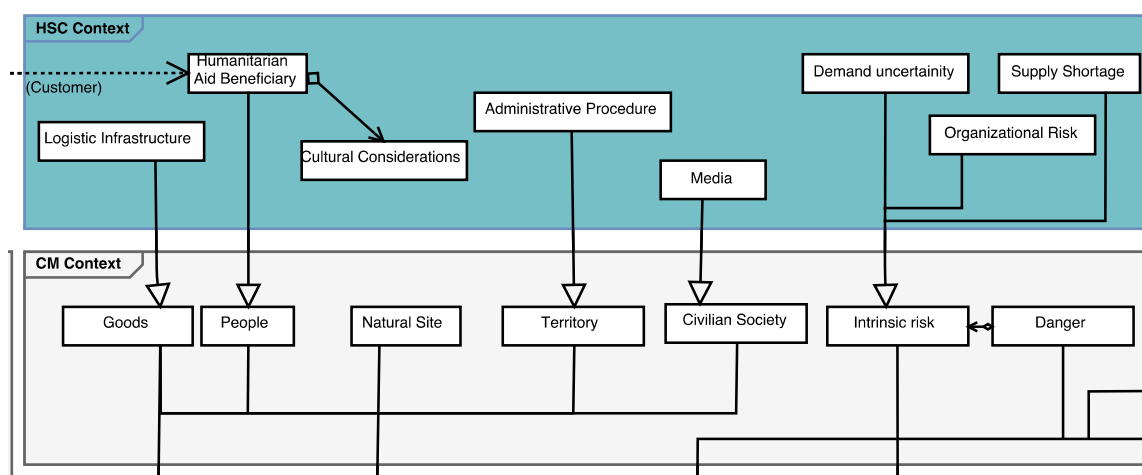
HSC Context

Humanitarian Aid Beneficiary

(Customer)

Logistic Infrastructure

Cultural Considerations

Administrative Procedure

Media

Demand uncertainity

Supply Shortage

Organizational Risk

CM Context

Goods

People

Natural Site

Territory

Civilian Society

Intrinsic risk

Danger